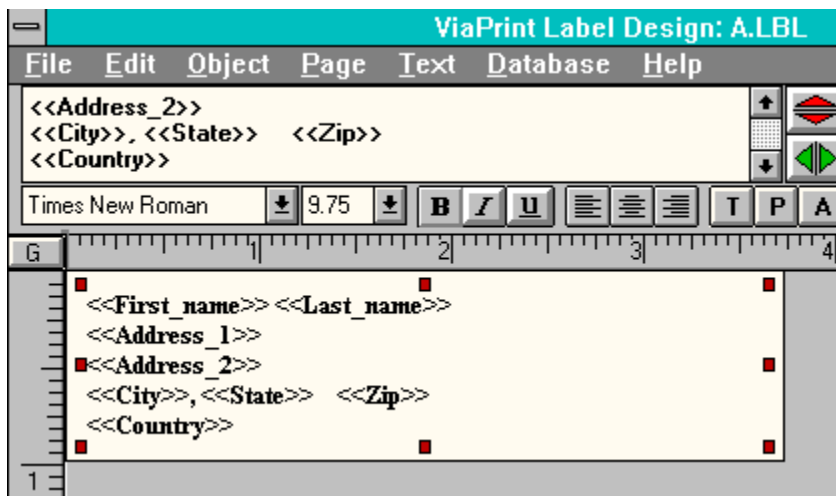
ViaPrint Label Design: A.LBL

File Edit Object Page Text Database Help

<<Address_2>>
<<City>>, <<State>> <<Zip>>
<<Country>>

Times New Roman 9.75 B I U T P A

G 1 2 3 4

<<First_name>> <<Last_name>>
<<Address_1>>
<<Address_2>>
<<City>>, <<State>> <<Zip>>
<<Country>>

1